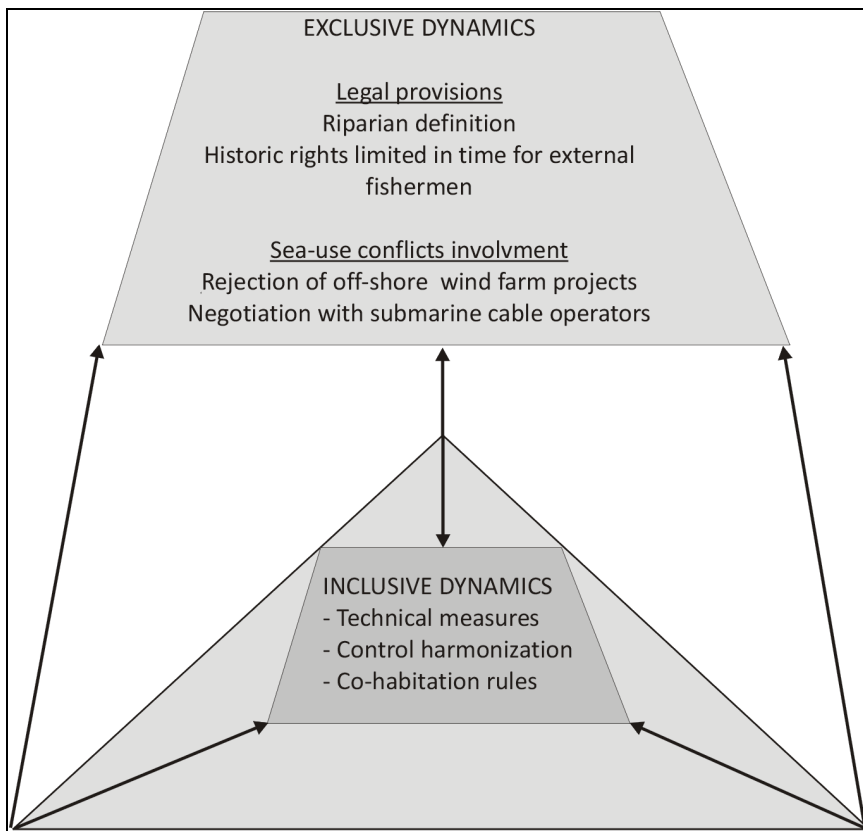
EXCLUSIVE DYNAMICS

Legal provisions
Riparian definition
Historic rights limited in time for external fishermen

Sea-use conflicts involvment
Rejection of off-shore wind farm projects
Negotiation with submarine cable operators

INCLUSIVE DYNAMICS
- Technical measures
- Control harmonization
- Co-habitation rules